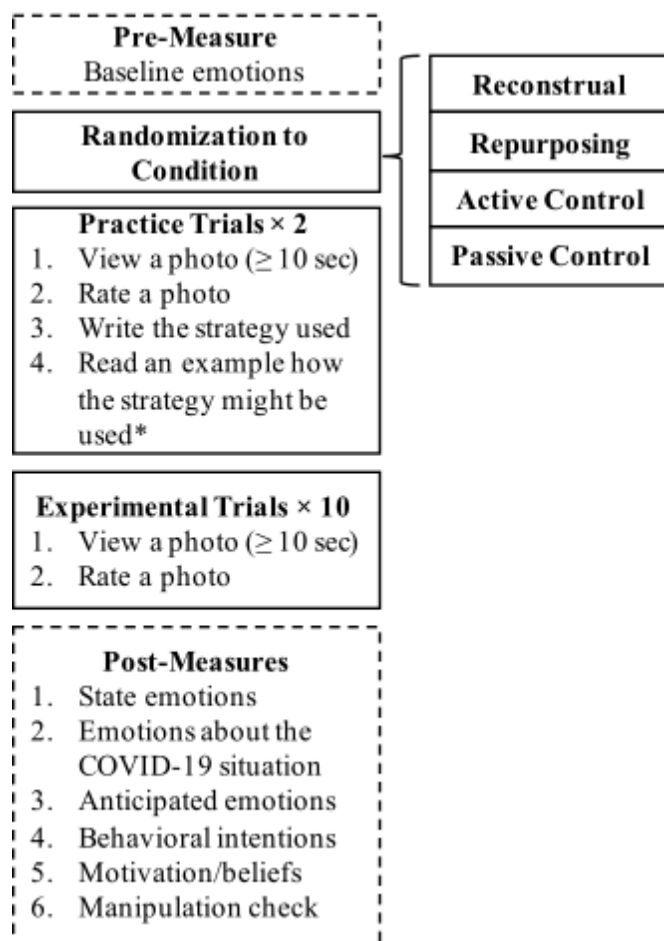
**Pre-Measure**
Baseline emotions

**Randomization to Condition**

**Reconstrual**

**Repurposing**

**Active Control**

**Passive Control**

**Practice Trials × 2**
1. View a photo ($\geq 10$ sec)
2. Rate a photo
3. Write the strategy used
4. Read an example how the strategy might be used*

**Experimental Trials × 10**
1. View a photo ($\geq 10$ sec)
2. Rate a photo

**Post-Measures**
1. State emotions
2. Emotions about the COVID-19 situation
3. Anticipated emotions
4. Behavioral intentions
5. Motivation/beliefs
6. Manipulation check